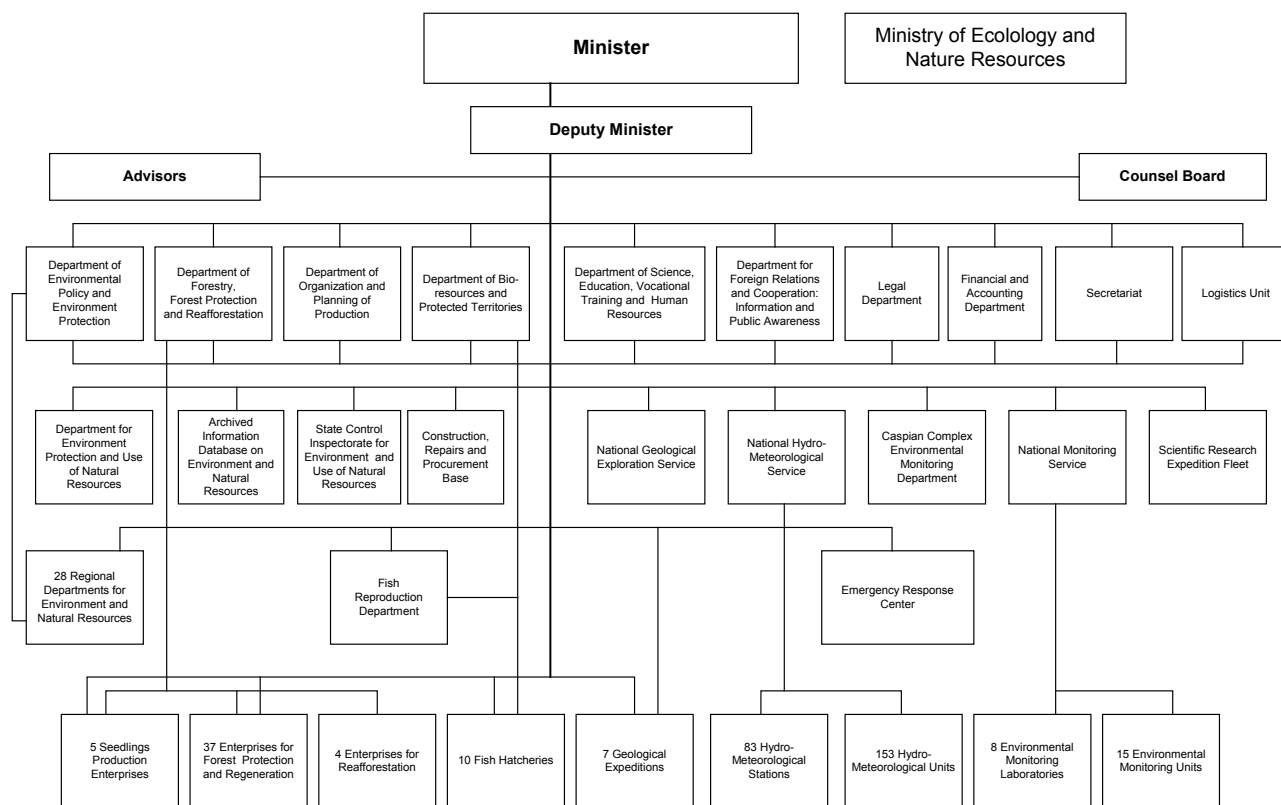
Minister

Ministry of Ecology and Nature Resources

Deputy Minister

Advisors

Counsel Board

Department of Environmental Policy and Environment Protection

Department of Forestry, Forest Protection and Reafforestation

Department of Organization and Planning of Production

Department of Bio-resources and Protected Territories

Department of Science, Education, Vocational Training and Human Resources

Department for Foreign Relations and Cooperation: Information and Public Awareness

Legal Department

Financial and Accounting Department

Secretariat

Logistics Unit

Department for Environment Protection and Use of Natural Resources

Archived Information Database on Environment and Natural Resources

State Control Inspectorate for Environment and Use of Natural Resources

Construction, Repairs and Procurement Base

National Geological Exploration Service

National Hydro-Meteorological Service

Caspian Complex Environmental Monitoring Department

National Monitoring Service

Scientific Research Expedition Fleet

28 Regional Departments for Environment and Natural Resources

Fish Reproduction Department

Emergency Response Center

5 Seedlings Production Enterprises

37 Enterprises for Forest Protection and Regeneration

4 Enterprises for Reafforestation

10 Fish Hatcheries

7 Geological Expeditions

83 Hydro-Meteorological Stations

153 Hydro-Meteorological Units

8 Environmental Monitoring Laboratories

15 Environmental Monitoring Units